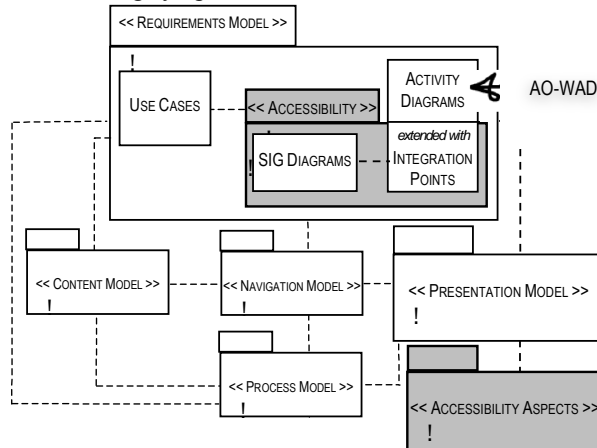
<< REQUIREMENTS MODEL >>

!

USE CASES

<< ACCESSIBILITY >>

ACTIVITY DIAGRAMS

AO-WAD

SIG DIAGRAMS

extended with INTEGRATION POINTS

!

<< CONTENT MODEL >>

!

<< NAVIGATION MODEL >>

!

<< PRESENTATION MODEL >>

!

<< PROCESS MODEL >>

!

<< ACCESSIBILITY ASPECTS >>

!